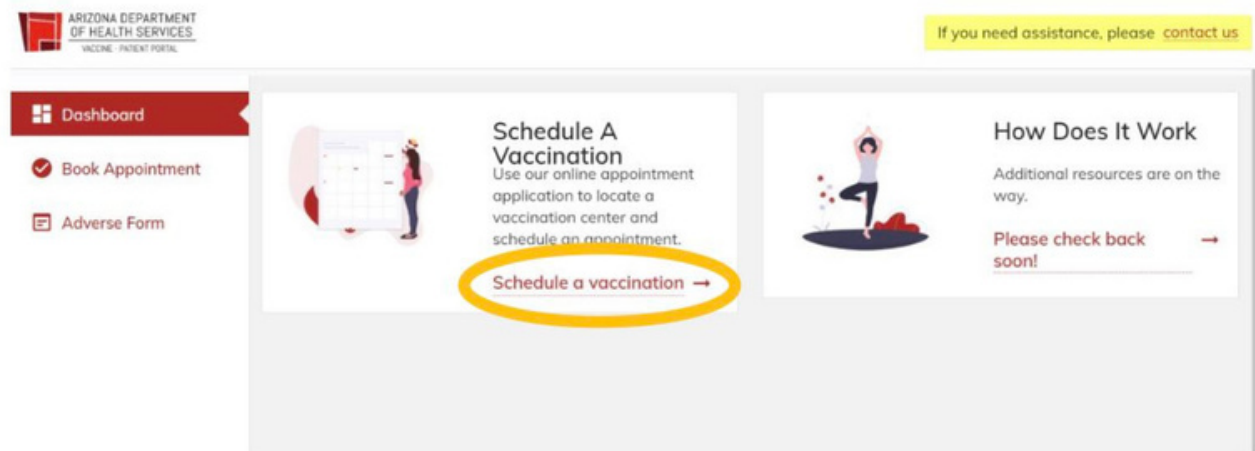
ARIZONA DEPARTMENT OF HEALTH SERVICES
VACCINE · PATIENT PORTAL

If you need assistance, please contact us

Dashboard

Book Appointment

Adverse Form

Schedule A Vaccination

Use our online appointment application to locate a vaccination center and schedule an appointment.

Schedule a vaccination →

How Does It Work

Additional resources are on the way.

Please check back soon! →